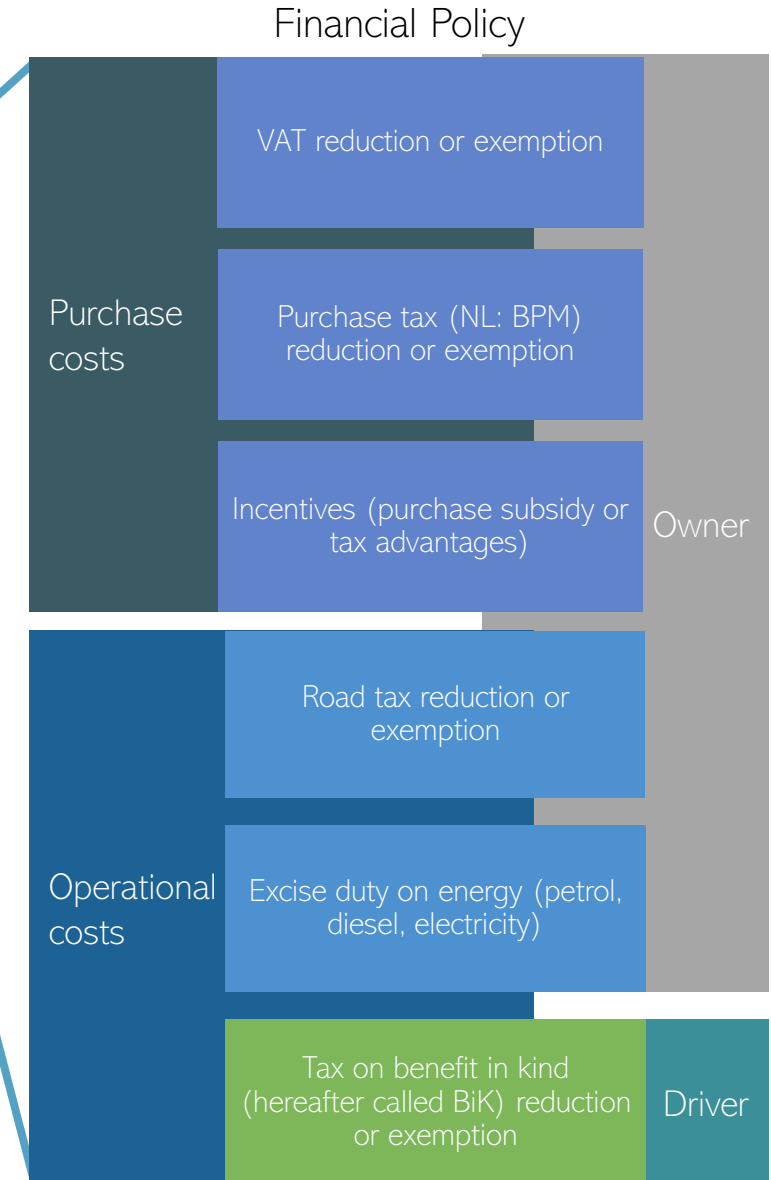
Financial Policy

Purchase costs

VAT reduction or exemption

Purchase tax (NL: BPM) reduction or exemption

Incentives (purchase subsidy or tax advantages)

Owner

Operational costs

Road tax reduction or exemption

Excise duty on energy (petrol, diesel, electricity)

Tax on benefit in kind (hereafter called BiK) reduction or exemption

Driver